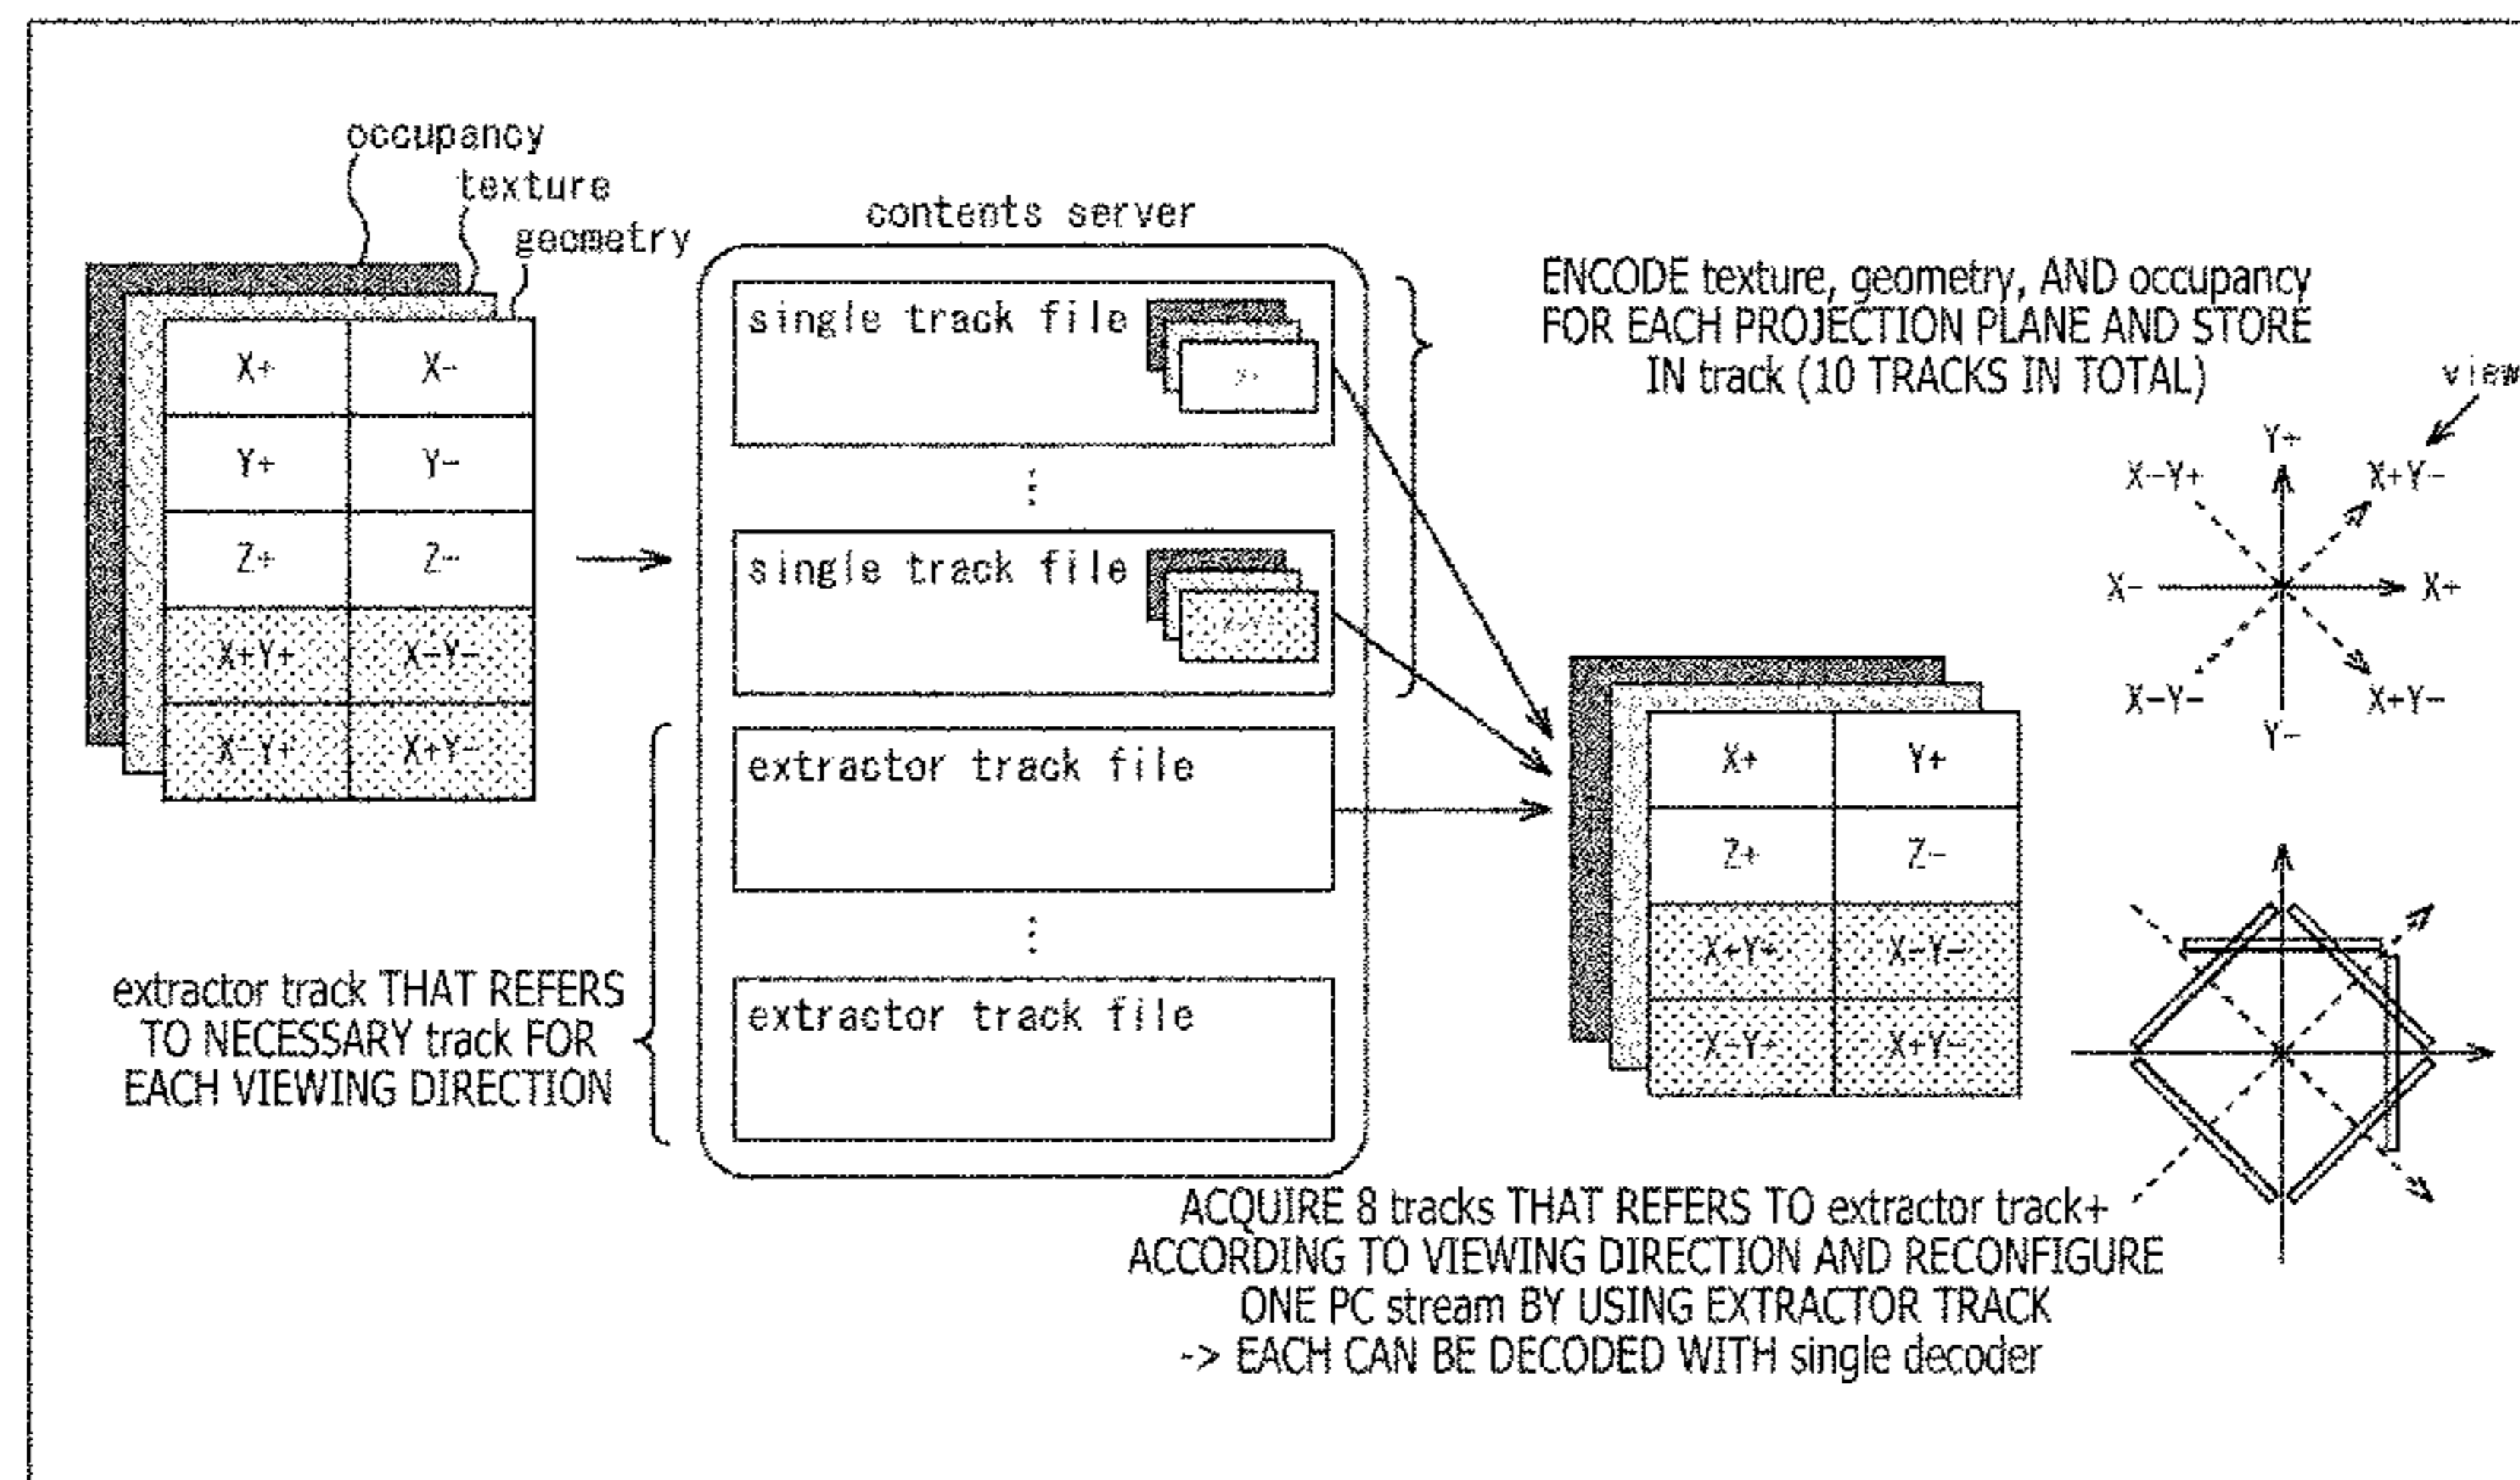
occupancy
texture
geometry

| X+ | X- |
|---|---|
| Y+ | Y- |
| Z+ | Z- |
| X+Y+ | X-Y- |
| X-Y+ | X+Y- |

contents server

single track file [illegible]

⋮

single track file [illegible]

extractor track file

⋮

extractor track file

ENCODE texture, geometry, AND occupancy FOR EACH PROJECTION PLANE AND STORE IN track (10 TRACKS IN TOTAL)

view

Y+
X-Y+
X+Y-
X-
X+
X-Y-
X+Y-
Y-

| X+ | Y+ |
|---|---|
| Z+ | Z- |
| X+Y+ | X-Y- |
| X-Y+ | X+Y- |

extractor track THAT REFERS TO NECESSARY track FOR EACH VIEWING DIRECTION

ACQUIRE 8 tracks THAT REFERS TO extractor track+ ACCORDING TO VIEWING DIRECTION AND RECONFIGURE ONE PC stream BY USING EXTRACTOR TRACK
-> EACH CAN BE DECODED WITH single decoder